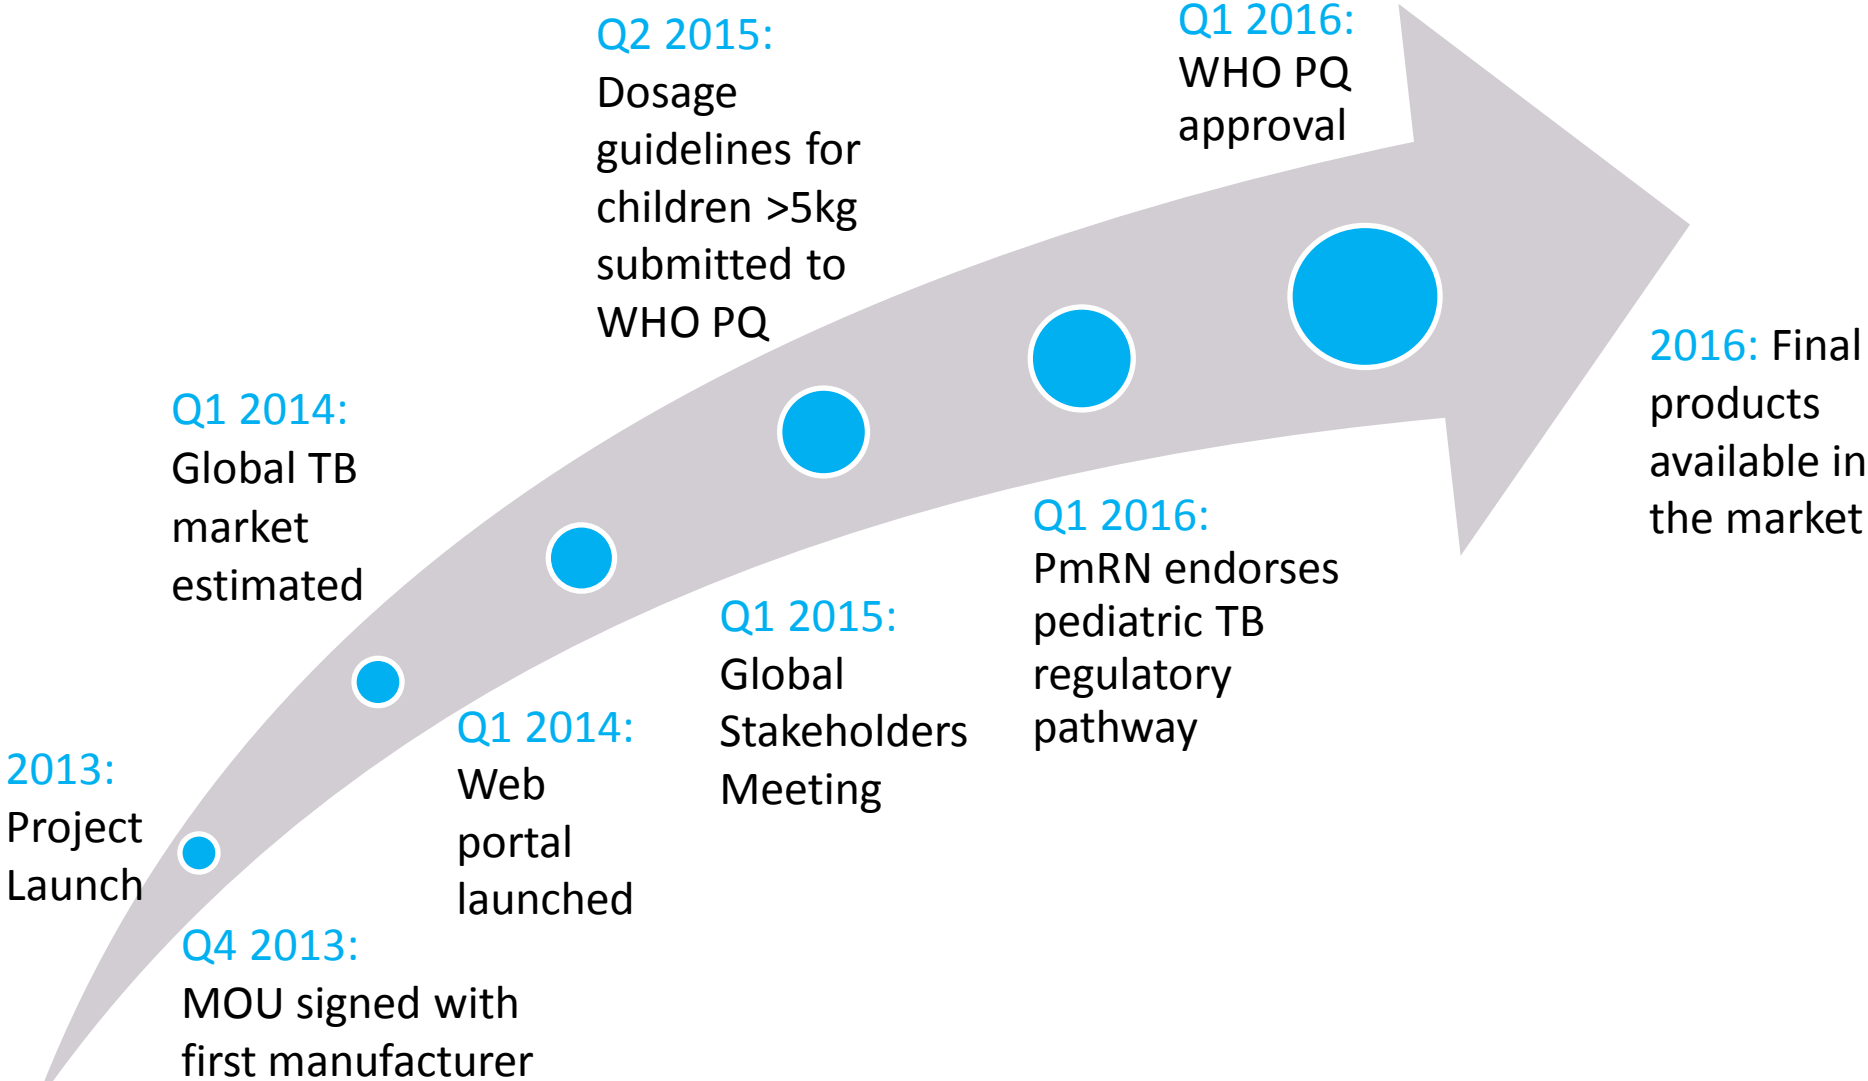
2013: Project Launch

Q4 2013: MOU signed with first manufacturer

Q1 2014: Global TB market estimated

Q1 2014: Web portal launched

Q2 2015: Dosage guidelines for children >5kg submitted to WHO PQ

Q1 2015: Global Stakeholders Meeting

Q1 2016: PmRN endorses pediatric TB regulatory pathway

Q1 2016: WHO PQ approval

2016: Final products available in the market